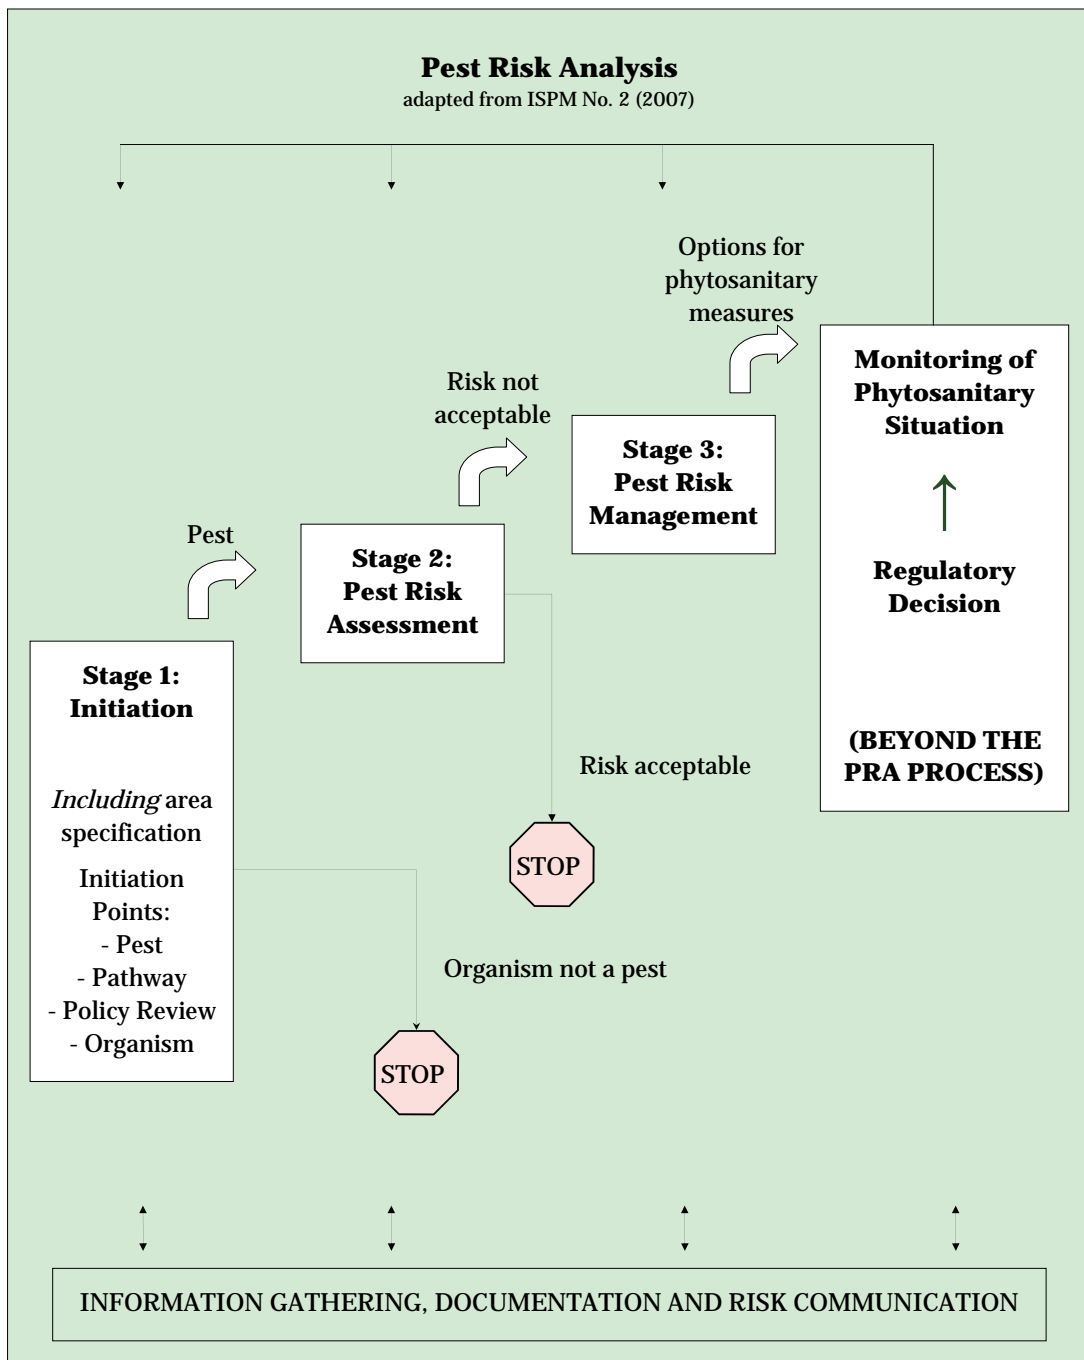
**Pest Risk Analysis**
adapted from ISPM No. 2 (2007)

Options for phytosanitary measures

Monitoring of Phytosanitary Situation

Regulatory Decision

(BEYOND THE PRA PROCESS)

Risk not acceptable

Stage 3: Pest Risk Management

Pest

Stage 2: Pest Risk Assessment

Stage 1: Initiation

*Including* area specification

Initiation Points:
- Pest
- Pathway
- Policy Review
- Organism

Risk acceptable

STOP

Organism not a pest

STOP

INFORMATION GATHERING, DOCUMENTATION AND RISK COMMUNICATION